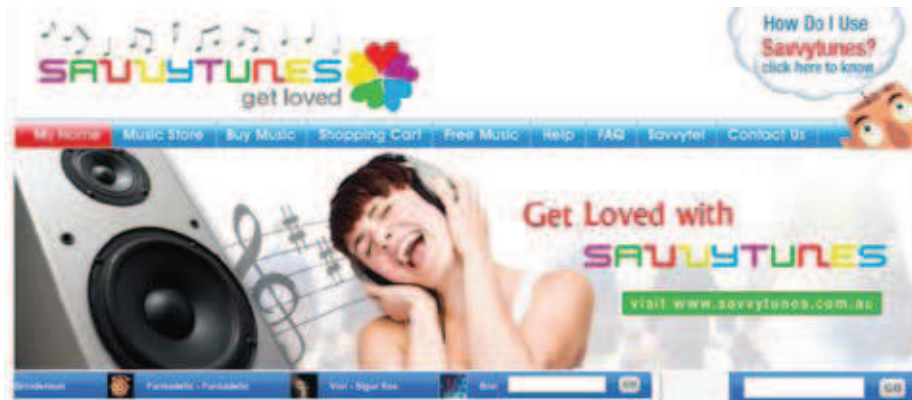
SAVVYTUNES
get loved

How Do I Use Savvytunes? click here to know

My Home | Music Store | Buy Music | Shopping Cart | Free Music | Help | FAQ | Savvytel | Contact Us

Get Loved with
SAVVYTUNES
visit www.savvytunes.com.au

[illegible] | Funkadelic - Funkadelic | Vori - Sigur Ros | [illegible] | GO | GO